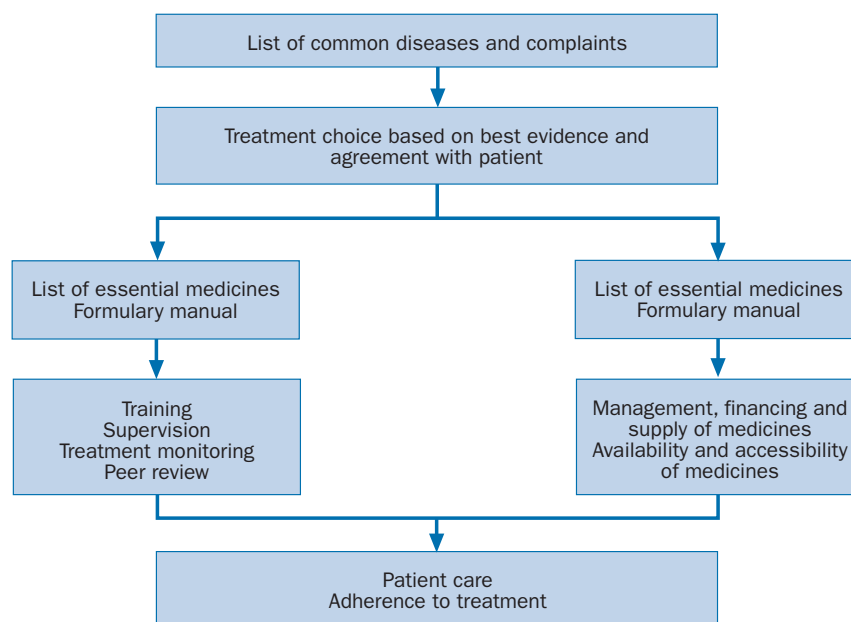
List of common diseases and complaints

Treatment choice based on best evidence and agreement with patient

List of essential medicines
Formulary manual

List of essential medicines
Formulary manual

Training
Supervision
Treatment monitoring
Peer review

Management, financing and supply of medicines
Availability and accessibility of medicines

Patient care
Adherence to treatment